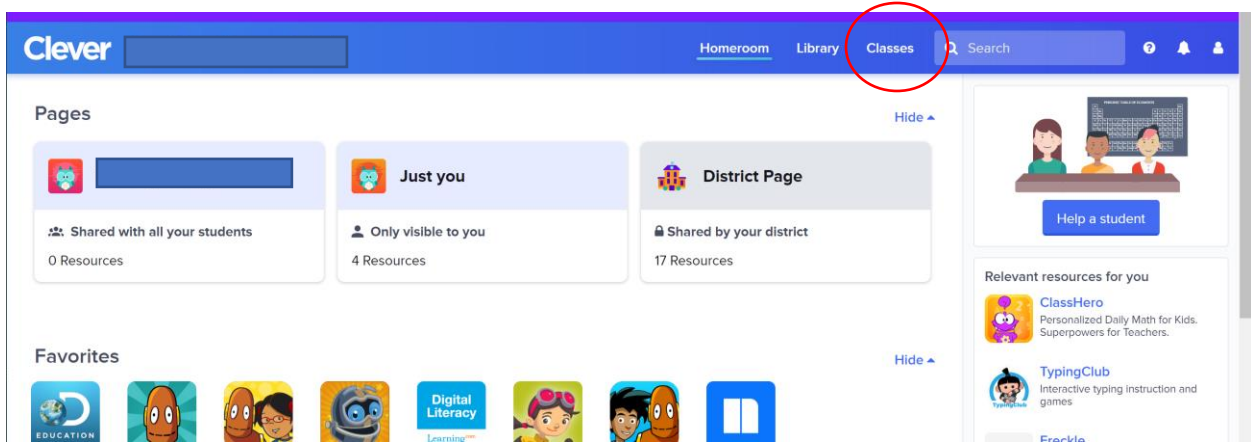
Clever

Homeroom Library Classes Search

Pages

Hide

Shared with all your students
0 Resources

Just you
Only visible to you
4 Resources

District Page
Shared by your district
17 Resources

Help a student

Relevant resources for you

ClassHero
Personalized Daily Math for Kids. Superpowers for Teachers.

TypingClub
Interactive typing instruction and games

Freckle

Favorites

Hide

EDUCATION

Digital Literacy
Learning